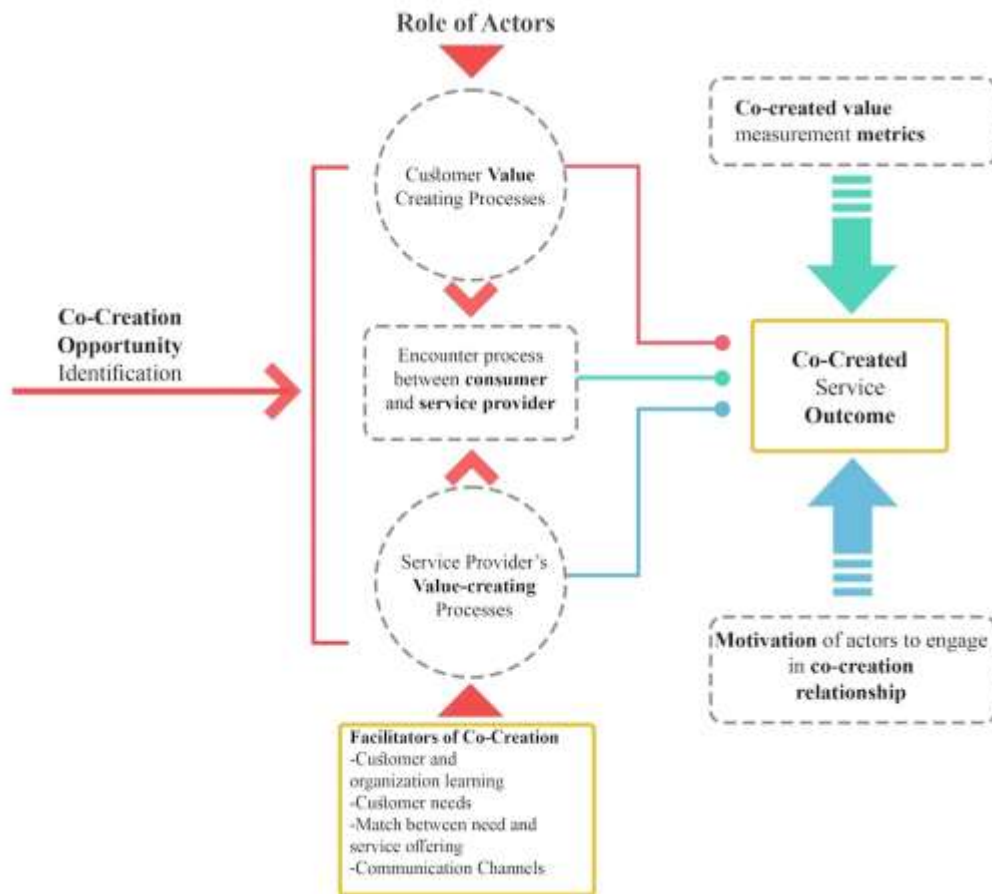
Role of Actors

Customer Value Creating Processes

Co-created value measurement metrics

Co-Creation Opportunity Identification

Encounter process between consumer and service provider

Co-Created Service Outcome

Service Provider's Value-creating Processes

Motivation of actors to engage in co-creation relationship

Facilitators of Co-Creation
-Customer and organization learning
-Customer needs
-Match between need and service offering
-Communication Channels